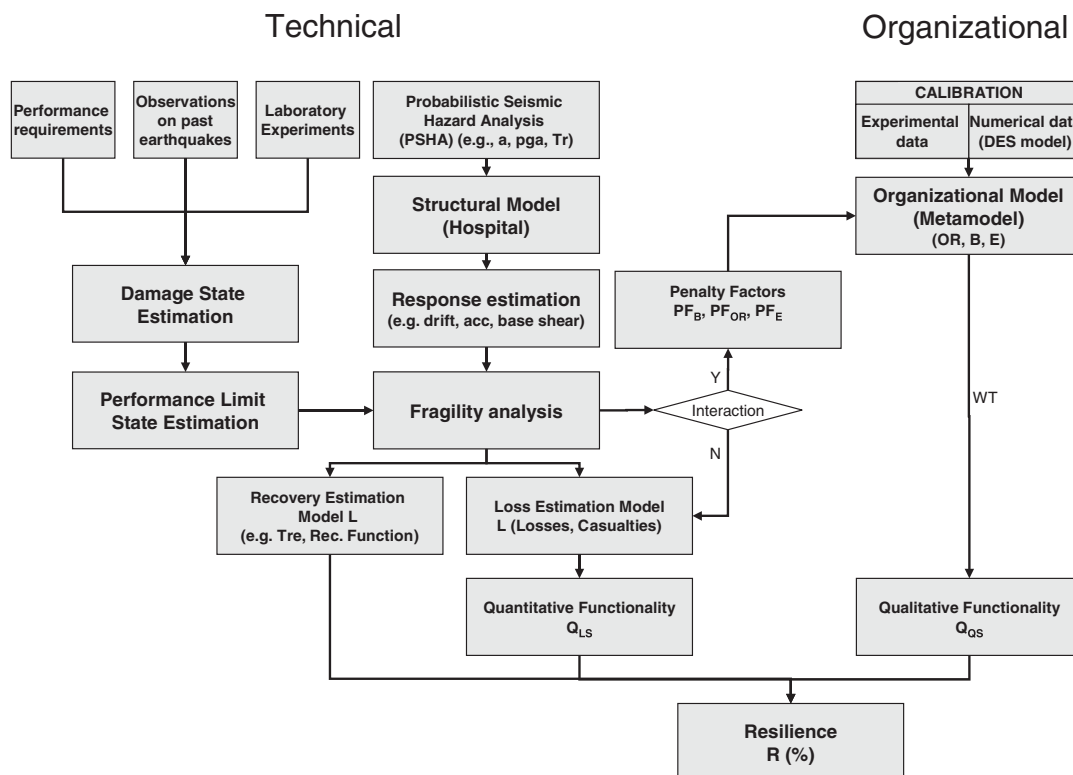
Technical

Organizational

Performance requirements

Observations on past earthquakes

Laboratory Experiments

Probabilistic Seismic Hazard Analysis (PSHA) (e.g., a, pga, Tr)

CALIBRATION

Experimental data

Numerical dat (DES model)

Structural Model (Hospital)

Organizational Model (Metamodel) (OR, B, E)

Damage State Estimation

Response estimation (e.g. drift, acc, base shear)

Penalty Factors $PF_B$, $PF_{OR}$, $PF_E$

Y

Performance Limit State Estimation

Fragility analysis

Interaction

WT

N

Recovery Estimation Model L (e.g. Tre, Rec. Function)

Loss Estimation Model L (Losses, Casualties)

Quantitative Functionality $Q_{LS}$

Qualitative Functionality $Q_{QS}$

Resilience R (%)